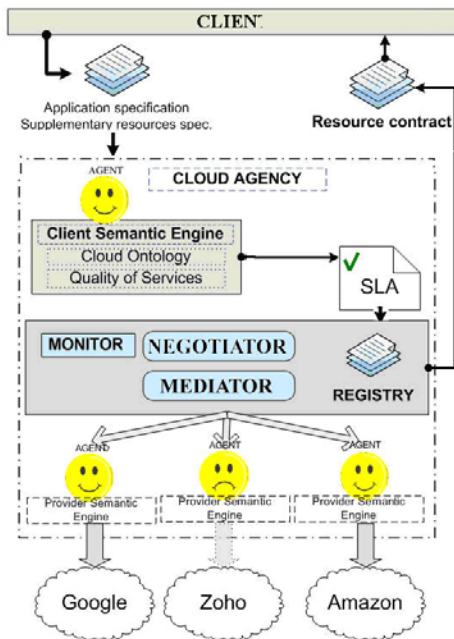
CLIENT

Application specification
Supplementary resources spec.

Resource contract

AGENT

CLOUD AGENCY

Client Semantic Engine
Cloud Ontology
Quality of Services

SLA

MONITOR
NEGOTIATOR
MEDIATOR
REGISTRY

AGENT
AGENT
AGENT

Provider Semantic Engine
Provider Semantic Engine
Provider Semantic Engine

Google
Zoho
Amazon